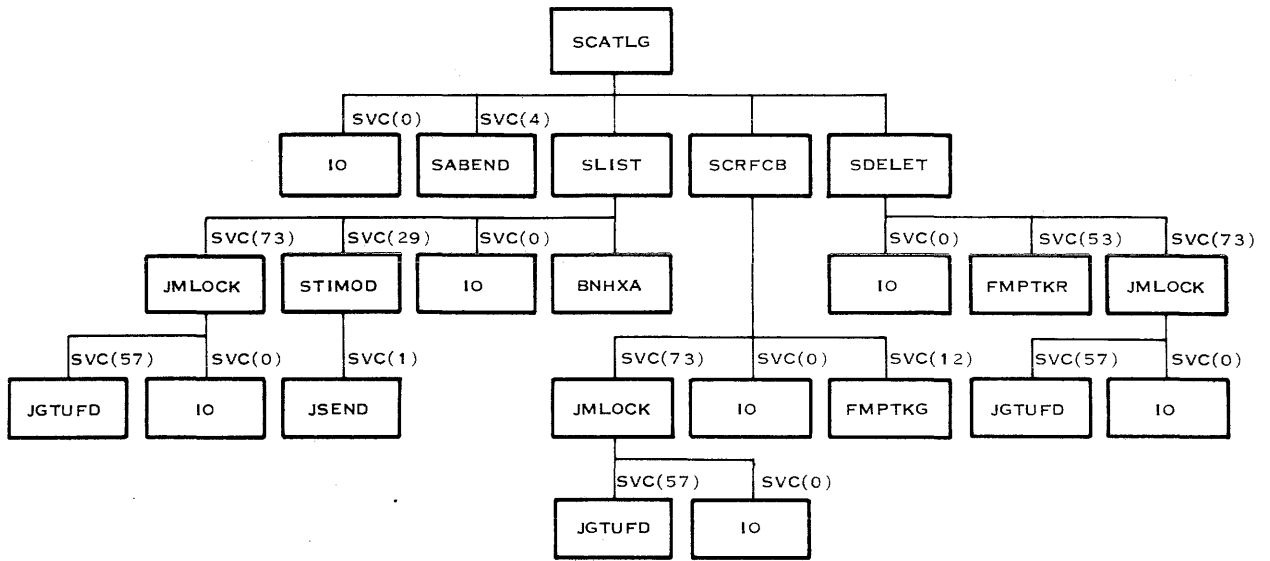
SCATLG

SVC(0)
IO

SVC(4)
SABEND

SLIST

SCRFCB

SDELET

SVC(73)
JMLOCK

SVC(29)
STIMOD

SVC(0)
IO

BNHXA

SVC(0)
IO

SVC(53)
FMPTKR

SVC(73)
JMLOCK

SVC(57)
JGTUFD

SVC(0)
IO

SVC(1)
JSEND

SVC(73)
JMLOCK

SVC(0)
IO

SVC(12)
FMPTKG

SVC(57)
JGTUFD

SVC(0)
IO

SVC(57)
JGTUFD

SVC(0)
IO